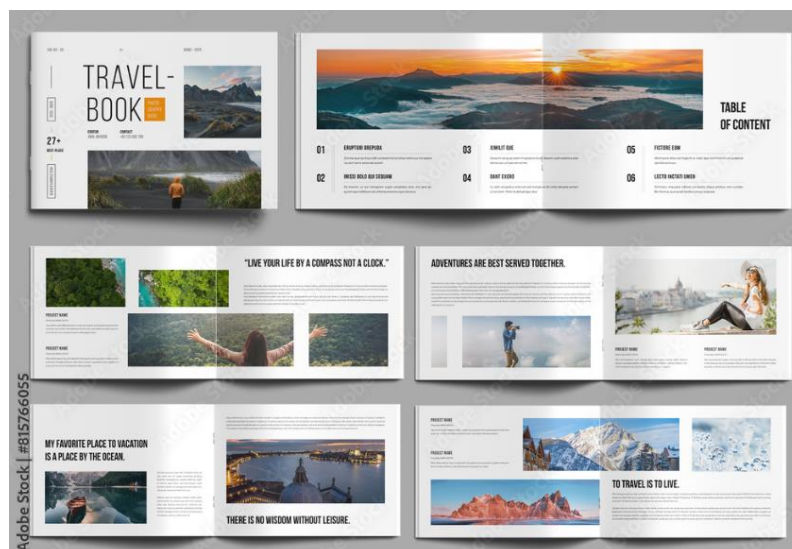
TRAVEL-
BOOK

27+

TABLE
OF CONTENT

01 ERUPTUDI OREPUDA
02 INCEI SOLO QUI SEQUAM
03 OMILIT QUE
04 QUNT EXERO
05 FICTURE EUM
06 LECTO INCTOTI UNDEN

"LIVE YOUR LIFE BY A COMPASS NOT A CLOCK."

PROJECT NAME

PROJECT NAME

ADVENTURES ARE BEST SERVED TOGETHER.

PROJECT NAME

PROJECT NAME

MY FAVORITE PLACE TO VACATION IS A PLACE BY THE OCEAN.

THERE IS NO WISDOM WITHOUT LEISURE.

PROJECT NAME

PROJECT NAME

TO TRAVEL IS TO LIVE.

Adobe Stock | #815766055